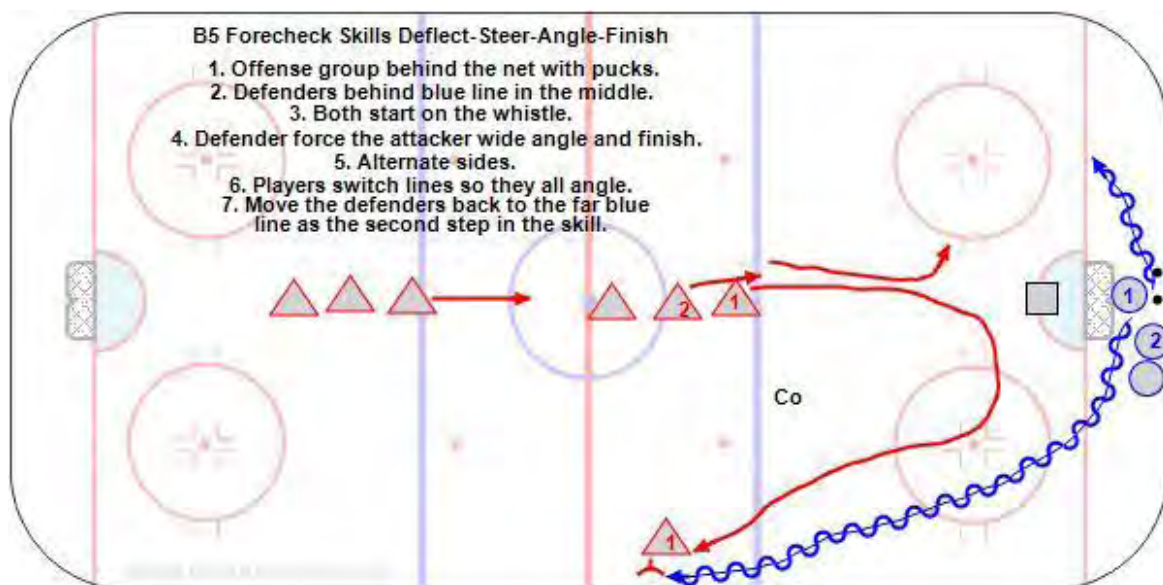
B5 Forecheck Skills Deflect-Steer-Angle-Finish

1. Offense group behind the net with pucks.
2. Defenders behind blue line in the middle.
3. Both start on the whistle.
4. Defender force the attacker wide angle and finish.
5. Alternate sides.
6. Players switch lines so they all angle.
7. Move the defenders back to the far blue line as the second step in the skill.

2
1
1
2
Co
1